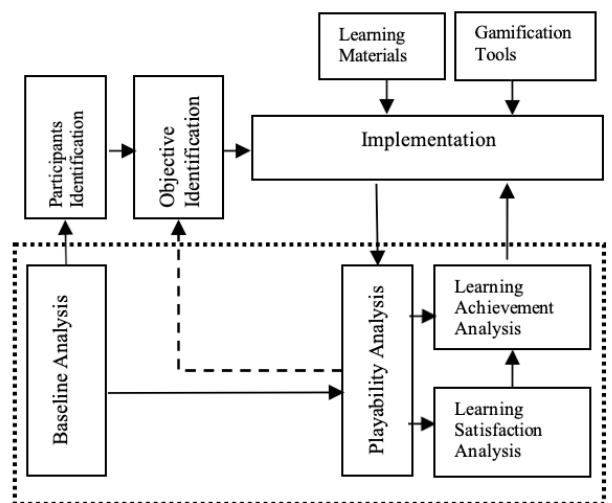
Learning Materials

Gamification Tools

Participants Identification

Objective Identification

Implementation

Baseline Analysis

Playability Analysis

Learning Achievement Analysis

Learning Satisfaction Analysis